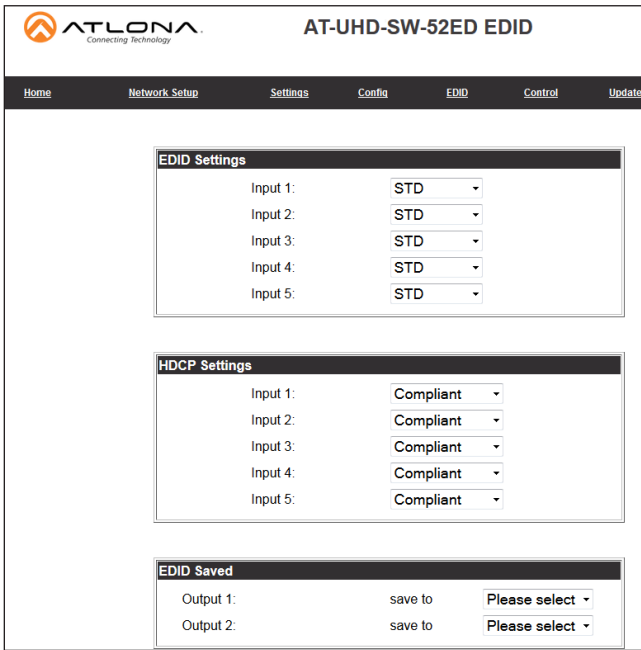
ATLONA
Connecting Technology

AT-UHD-SW-52ED EDID

Home Network Setup Settings Config EDID Control Update

EDID Settings

| | |
|---|---|
| Input 1: | STD |
| Input 2: | STD |
| Input 3: | STD |
| Input 4: | STD |
| Input 5: | STD |

HDCP Settings

| | |
|---|---|
| Input 1: | Compliant |
| Input 2: | Compliant |
| Input 3: | Compliant |
| Input 4: | Compliant |
| Input 5: | Compliant |

EDID Saved

| | | |
|---|---|---|
| Output 1: | save to | Please select |
| Output 2: | save to | Please select |